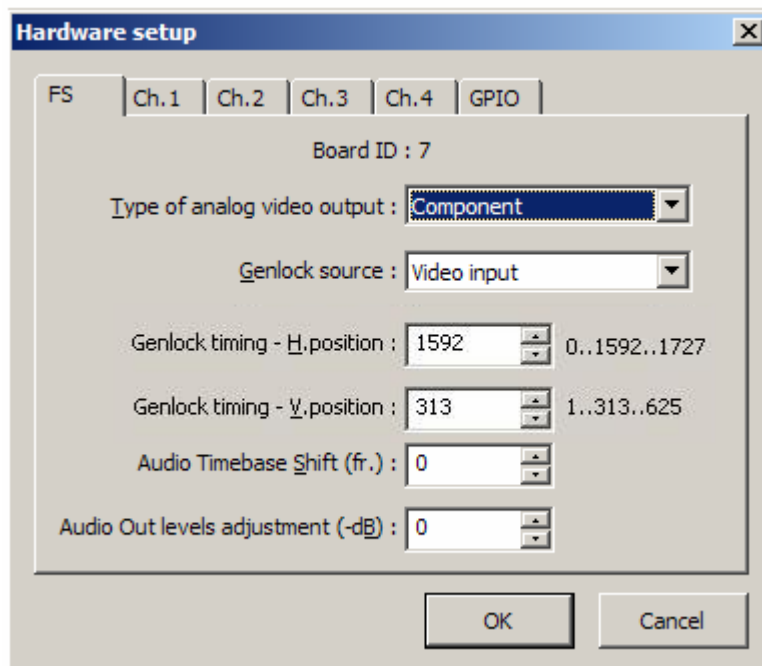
Hardware setup

FS | Ch.1 | Ch.2 | Ch.3 | Ch.4 | GPIO

Board ID : 7

Type of analog video output : Component

Genlock source : Video input

Genlock timing - H.position : 1592 0..1592..1727

Genlock timing - V.position : 313 1..313..625

Audio Timebase Shift (fr.) : 0

Audio Out levels adjustment (-dB) : 0

OK Cancel